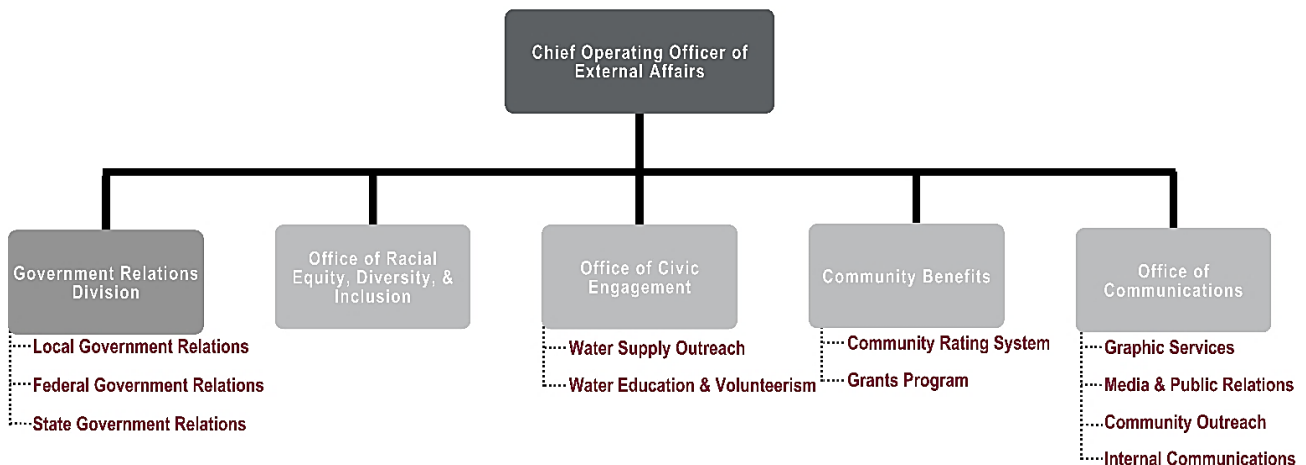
Chief Operating Officer of External Affairs

Government Relations Division

Local Government Relations

Federal Government Relations

State Government Relations

Office of Racial Equity, Diversity, & Inclusion

Office of Civic Engagement

Water Supply Outreach

Water Education & Volunteerism

Community Benefits

Community Rating System

Grants Program

Office of Communications

Graphic Services

Media & Public Relations

Community Outreach

Internal Communications